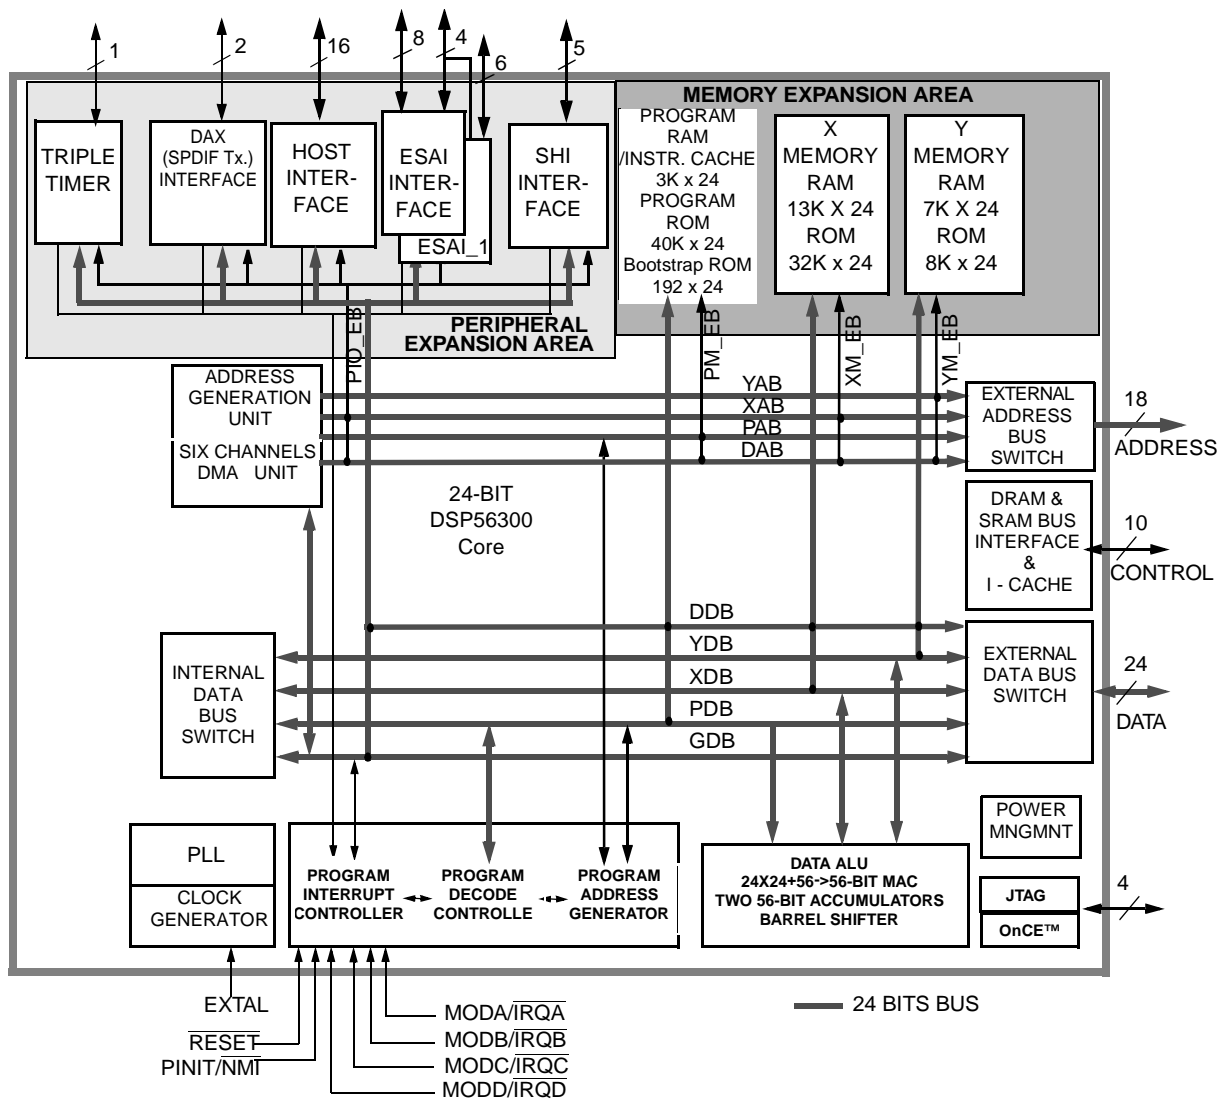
1
2
16
8
4
6
5

MEMORY EXPANSION AREA

TRIPLE TIMER

DAX (SPDIF Tx.) INTERFACE

HOST INTER-FACE

ESAI INTER-FACE

ESAI_1

SHI INTER-FACE

PROGRAM RAM /INSTR. CACHE 3K x 24 PROGRAM ROM 40K x 24 Bootstrap ROM 192 x 24

X MEMORY RAM 13K X 24 ROM 32K x 24

Y MEMORY RAM 7K X 24 ROM 8K x 24

PERIPHERAL EXPANSION AREA

PIO_EB
PM_EB
XM_EB
YM_EB

ADDRESS GENERATION UNIT

SIX CHANNELS DMA UNIT

YAB
XAB
PAB
DAB

EXTERNAL ADDRESS BUS SWITCH

18
ADDRESS

24-BIT DSP56300 Core

DRAM & SRAM BUS INTERFACE & I - CACHE

10
CONTROL

DDB
YDB
XDB
PDB
GDB

INTERNAL DATA BUS SWITCH

EXTERNAL DATA BUS SWITCH

24
DATA

POWER MNGMNT

PLL

CLOCK GENERATOR

PROGRAM INTERRUPT CONTROLLER

PROGRAM DECODE CONTROLLE

PROGRAM ADDRESS GENERATOR

DATA ALU 24X24+56->56-BIT MAC TWO 56-BIT ACCUMULATORS BARREL SHIFTER

JTAG

OnCE™

4

EXTAL
$\overline{RESET}$
PINIT/$\overline{NMI}$
MODA/$\overline{IRQA}$
MODB/$\overline{IRQB}$
MODC/$\overline{IRQC}$
MODD/$\overline{IRQD}$

24 BITS BUS